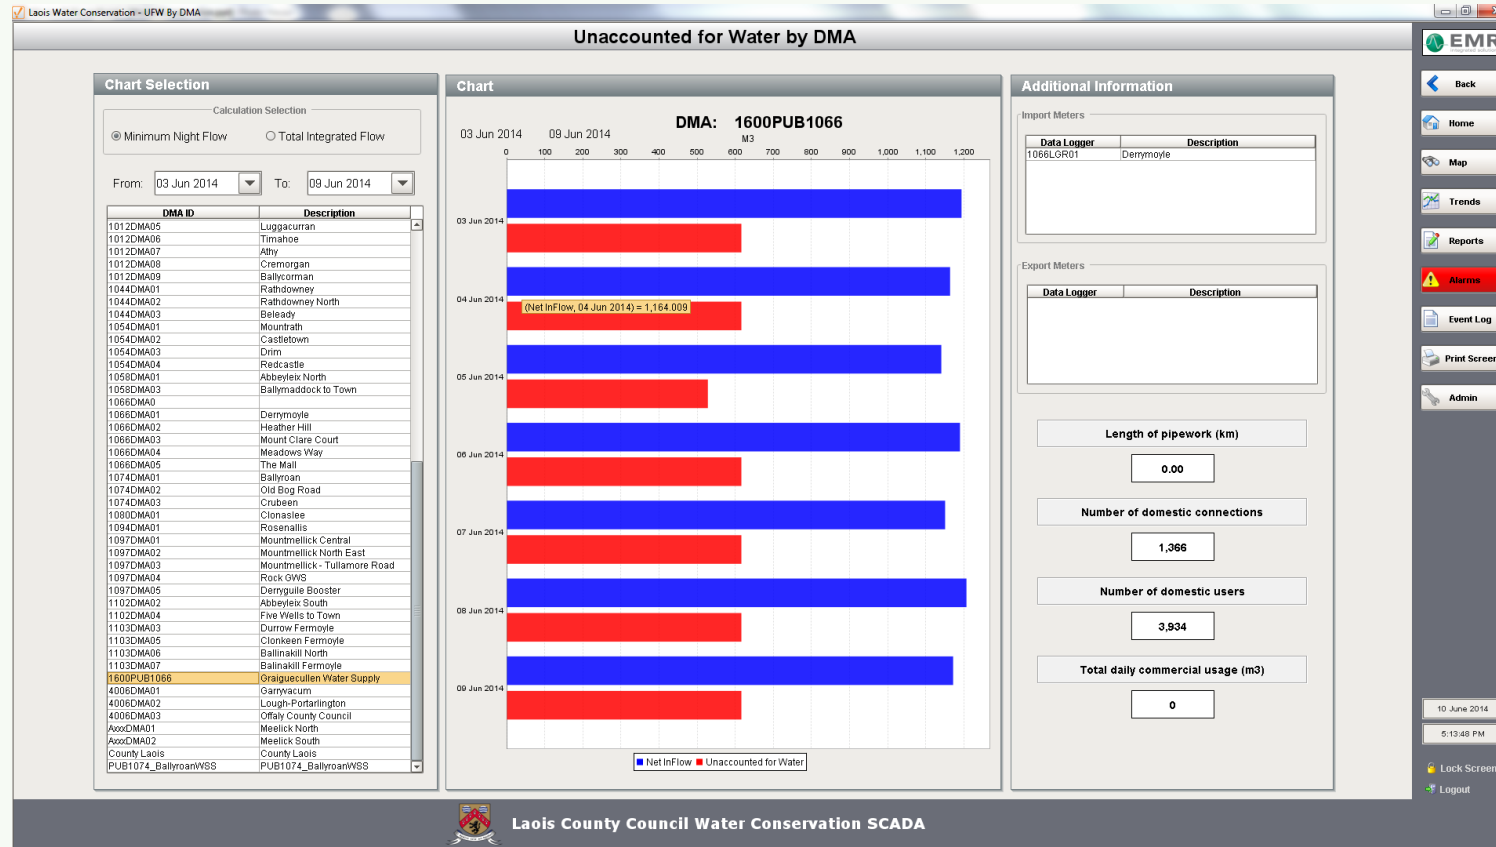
Laois Water Conservation - UFW By DMA

Unaccounted for Water by DMA

Chart Selection

Calculation Selection

Minimum Night Flow

Total Integrated Flow

From: 03 Jun 2014 To: 09 Jun 2014

| DMA ID | Description |
|---|---|
| 1012DMA05 | Luggacurran |
| 1012DMA06 | Timahoe |
| 1012DMA07 | Athy |
| 1012DMA08 | Cremorgan |
| 1012DMA09 | Ballycorman |
| 1044DMA01 | Rathdowney |
| 1044DMA02 | Rathdowney North |
| 1044DMA03 | Beleady |
| 1054DMA01 | Mountrath |
| 1054DMA02 | Castletown |
| 1054DMA03 | Drim |
| 1054DMA04 | Redcastle |
| 1058DMA01 | Abbeyleix North |
| 1058DMA03 | Ballymaddock to Town |
| 1066DMA0 | |
| 1066DMA01 | Derrymoyle |
| 1066DMA02 | Heather Hill |
| 1066DMA03 | Mount Clare Court |
| 1066DMA04 | Meadows Way |
| 1066DMA05 | The Mall |
| 1074DMA01 | Ballyroan |
| 1074DMA02 | Old Bog Road |
| 1074DMA03 | Crubeen |
| 1080DMA01 | Clonaslee |
| 1094DMA01 | Rosenallis |
| 1097DMA01 | Mountmellick Central |
| 1097DMA02 | Mountmellick North East |
| 1097DMA03 | Mountmellick - Tullamore Road |
| 1097DMA04 | Rock GWS |
| 1097DMA05 | Derryguile Booster |
| 1102DMA02 | Abbeyleix South |
| 1102DMA04 | Five Wells to Town |
| 1103DMA03 | Durrow Fermoyle |
| 1103DMA05 | Clonkeen Fermoyle |
| 1103DMA06 | Ballinakill North |
| 1103DMA07 | Balinakill Fermoyle |
| 1600PUB1066 | Oraiguecullen Water Supply |
| 4006DMA01 | Garryvacum |
| 4006DMA02 | Lough-Portarlington |
| 4006DMA03 | Offaly County Council |
| AxxxDMA01 | Meelick North |
| AxxxDMA02 | Meelick South |
| County Laois | County Laois |
| PUB1074_BallyroanWSS | PUB1074_BallyroanWSS |

Chart

DMA: 1600PUB1066

03 Jun 2014 09 Jun 2014

M3

0 100 200 300 400 500 600 700 800 900 1,000 1,100 1,200

03 Jun 2014
04 Jun 2014
(Net InFlow, 04 Jun 2014) = 1,164.009
05 Jun 2014
06 Jun 2014
07 Jun 2014
08 Jun 2014
09 Jun 2014

Net InFlow Unaccounted for Water

Additional Information

Import Meters

| Data Logger | Description |
|---|---|
| 1066LGR01 | Derrymoyle |

Export Meters

| Data Logger | Description |
|---|---|

Length of pipework (km)
0.00
Number of domestic connections
1,366
Number of domestic users
3,934
Total daily commercial usage (m3)
0

EMR

Back
Home
Map
Trends
Reports
Alarms
Event Log
Print Screen
Admin

10 June 2014
5:13:48 PM

Lock Screen
Logout

Laois County Council Water Conservation SCADA